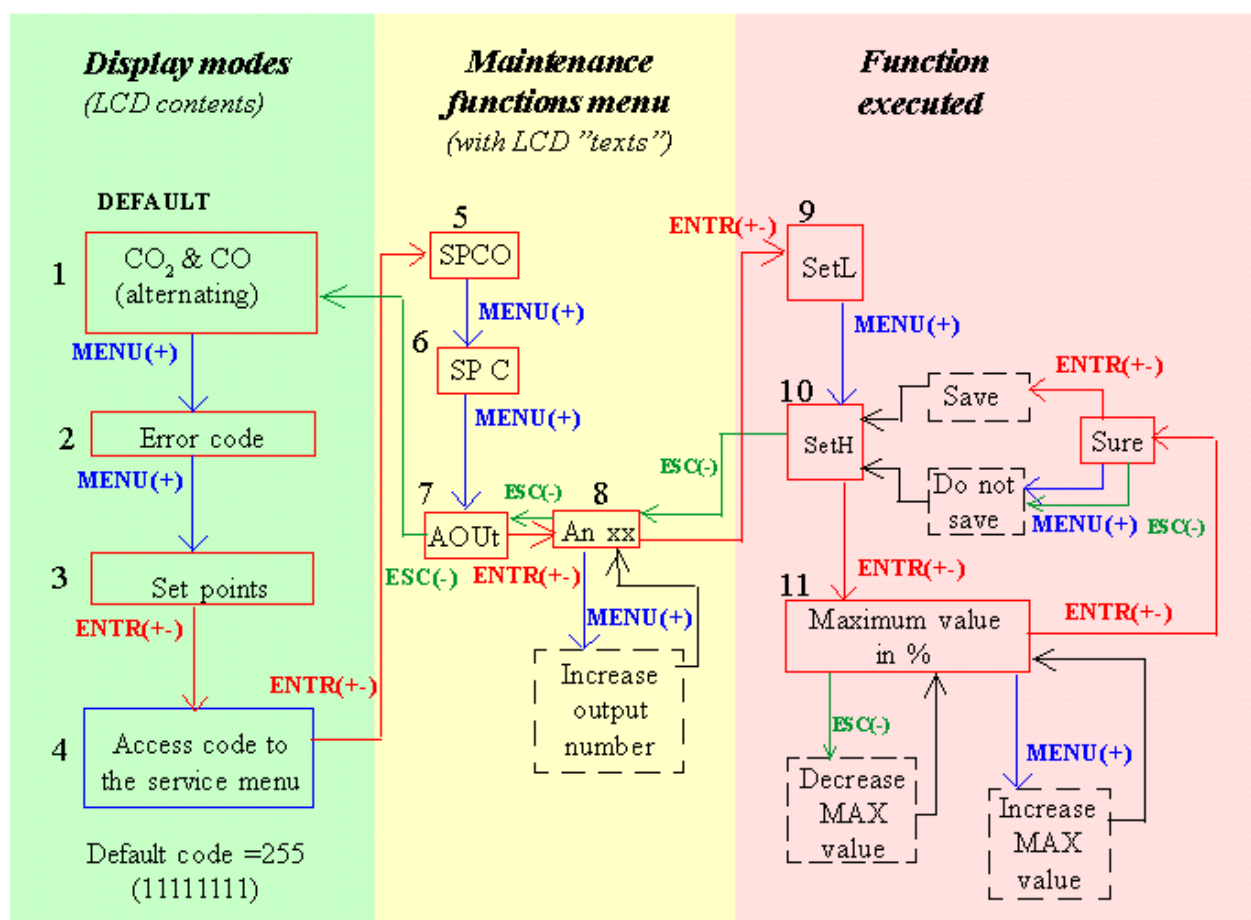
Display modes
(LCD contents)

Maintenance functions menu
(with LCD "texts")

Function executed

DEFAULT

1
$CO_2$ & CO
(alternating)

MENU(+)

2
Error code

MENU(+)

3
Set points

ENTR(+-)

4
Access code to the service menu

Default code =255
(11111111)

ENTR(+-)

5
SPCO

MENU(+)

6
SP C

MENU(+)

7
AOUt

ESC(-)

ESC(-)

8
An xx

ENTR(+-)

MENU(+)

Increase output number

ESC(-)

ENTR(+-)

9
SetL

MENU(+)

10
SetH

Save

ENTR(+-)

Sure

Do not save

MENU(+)
ESC(-)

ENTR(+-)

11
Maximum value in %

ENTR(+-)

ESC(-)

Decrease MAX value

MENU(+)

Increase MAX value